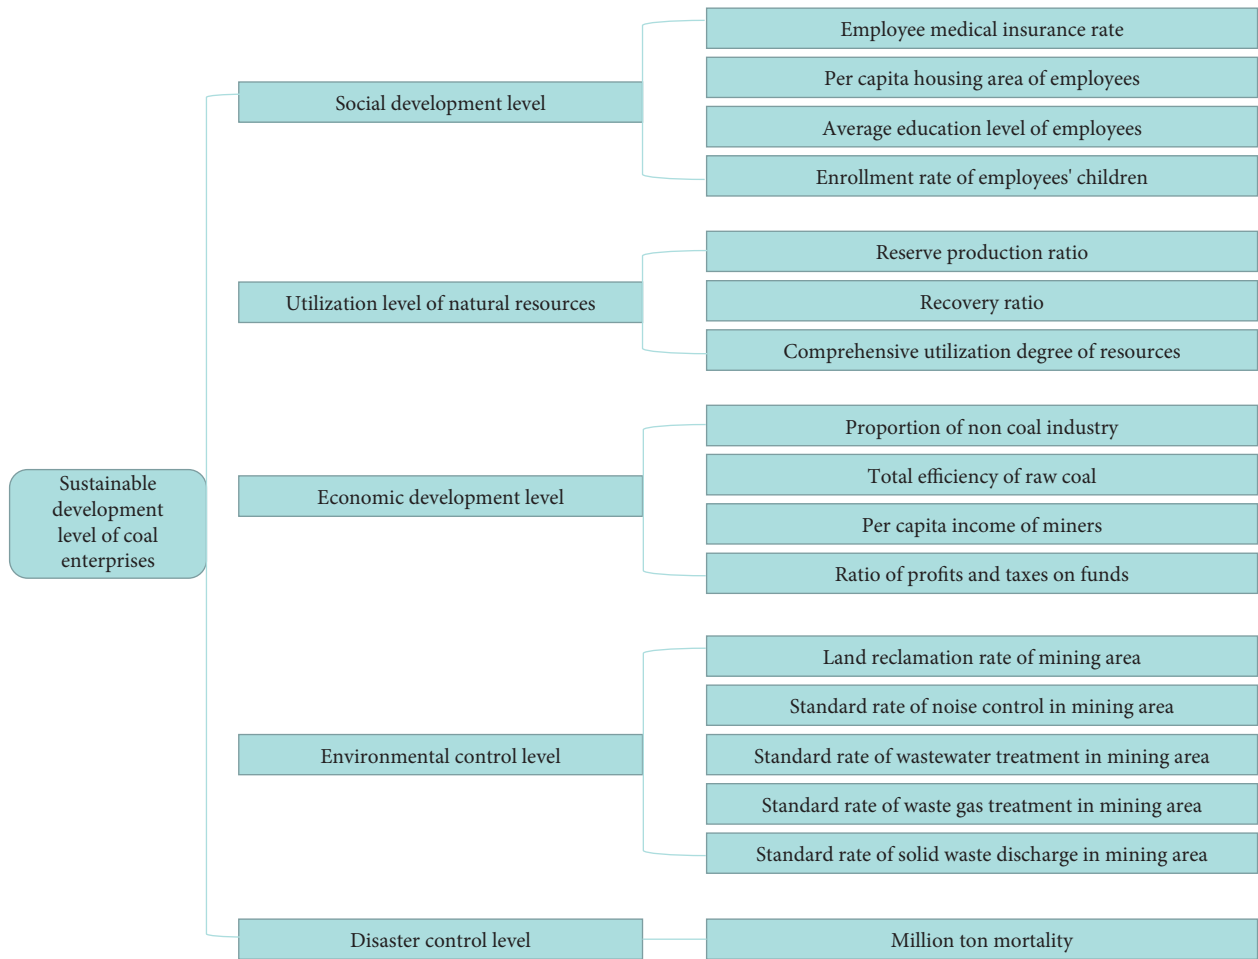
Sustainable development level of coal enterprises

Social development level

Employee medical insurance rate

Per capita housing area of employees

Average education level of employees

Enrollment rate of employees' children

Utilization level of natural resources

Reserve production ratio

Recovery ratio

Comprehensive utilization degree of resources

Economic development level

Proportion of non coal industry

Total efficiency of raw coal

Per capita income of miners

Ratio of profits and taxes on funds

Environmental control level

Land reclamation rate of mining area

Standard rate of noise control in mining area

Standard rate of wastewater treatment in mining area

Standard rate of waste gas treatment in mining area

Standard rate of solid waste discharge in mining area

Disaster control level

Million ton mortality